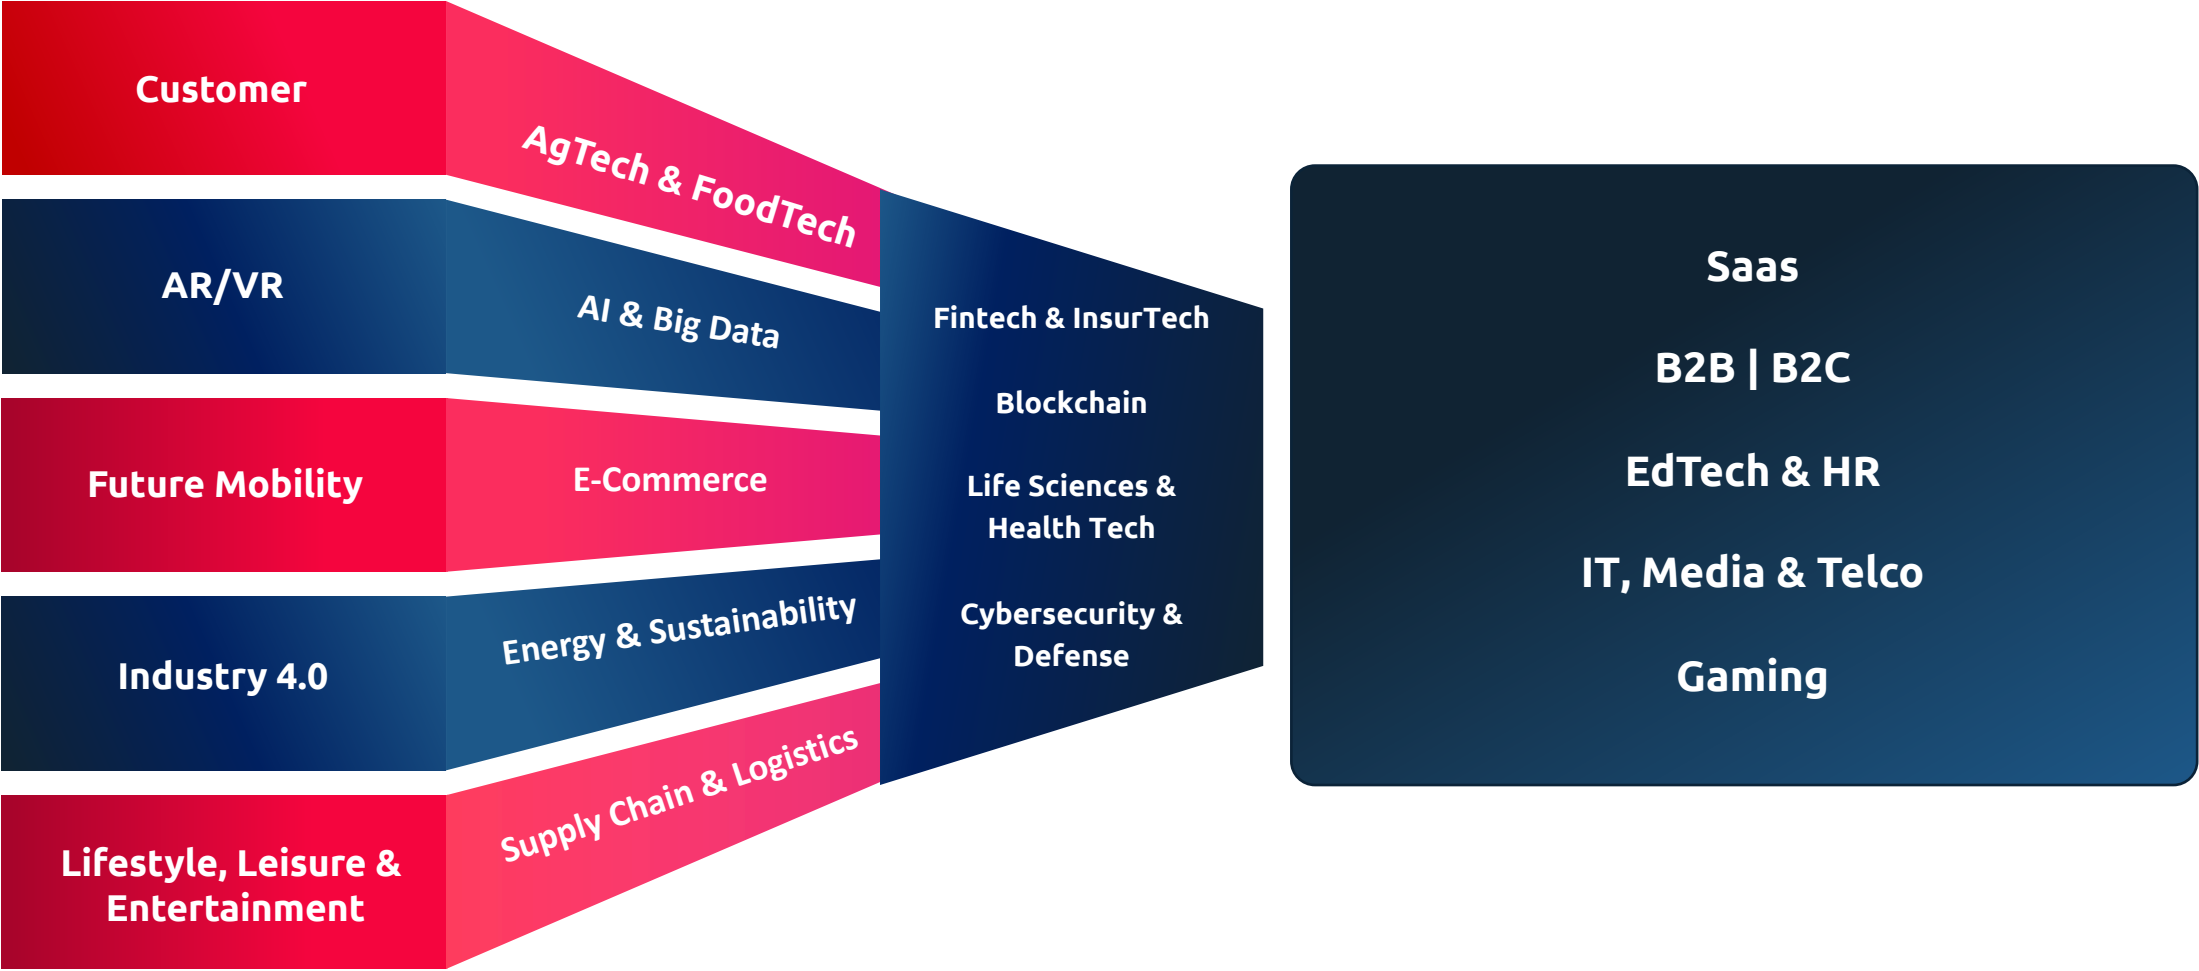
Customer

AgTech & FoodTech

AR/VR

AI & Big Data

Future Mobility

E-Commerce

Industry 4.0

Energy & Sustainability

Lifestyle, Leisure & Entertainment

Supply Chain & Logistics

Fintech & InsurTech

Blockchain

Life Sciences & Health Tech

Cybersecurity & Defense

Saas

B2B | B2C

EdTech & HR

IT, Media & Telco

Gaming